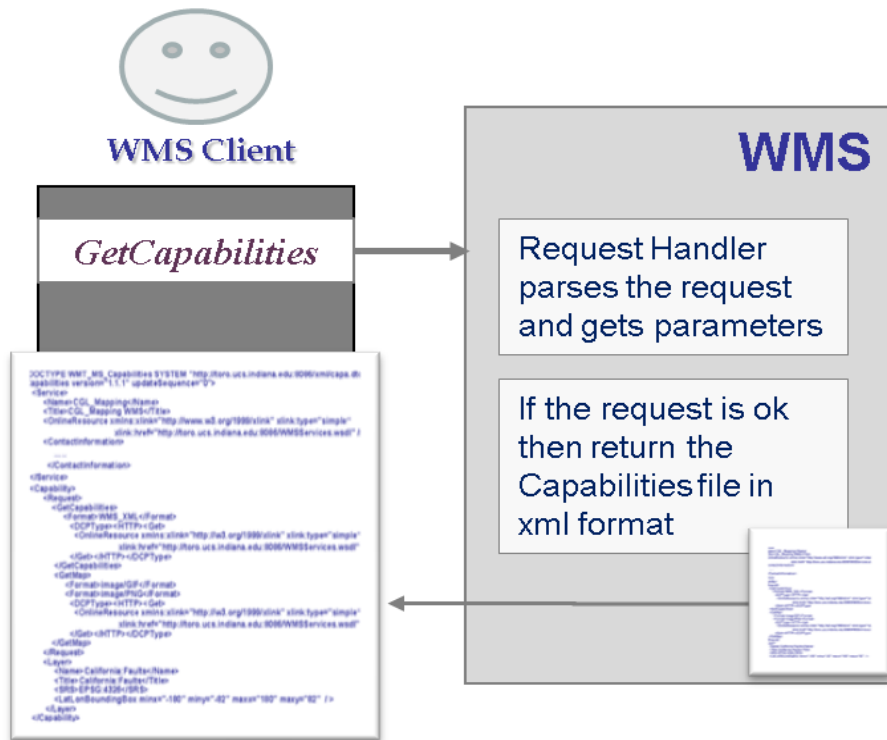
WMS Client

GetCapabilities

WMS

Request Handler parses the request and gets parameters

If the request is ok then return the Capabilitiesfile in xml format

OCTYPE WMT_MS_Capabilities SYSTEM "http://toro.ucs.indiana.edu:8086/xml/capa.dt
apabilities version="1.1.1" updateSequence="0">
<Service>
<Name>CGL_Mapping</Name>
<Title>CGL_Mapping WMS</Title>
<OnlineResource xmlns:xlink="http://www.w3.org/1999/xlink" xlink:type="simple"
xlink:href="http://toro.ucs.indiana.edu:8086/WMSServices.wsdl" /
<ContactInformation>
....
</ContactInformation>
</Service>
<Capability>
<Request>
<GetCapabilities>
<Format>WMS_XML</Format>
<DCPType><HTTP><Get>
<OnlineResource xmlns:xlink="http://w3.org/1999/xlink" xlink:type="simple"
xlink:href="http://toro.ucs.indiana.edu:8086/WMSServices.wsdl"
</Get></HTTP></DCPType>
</GetCapabilities>
<GetMap>
<Format>image/GIF</Format>
<Format>image/PNG</Format>
<DCPType><HTTP><Get>
<OnlineResource xmlns:xlink="http://w3.org/1999/xlink" xlink:type="simple"
xlink:href="http://toro.ucs.indiana.edu:8086/WMSServices.wsdl"
</Get></HTTP></DCPType>
</GetMap>
</Request>
<Layer>
<Name>California:Faults</Name>
<Title>California:Faults</Title>
<SRS>EPSG:4326</SRS>
<LatLonBoundingBox minx="-180" miny="-82" maxx="180" maxy="82" />
</Layer>
</Capability>

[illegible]